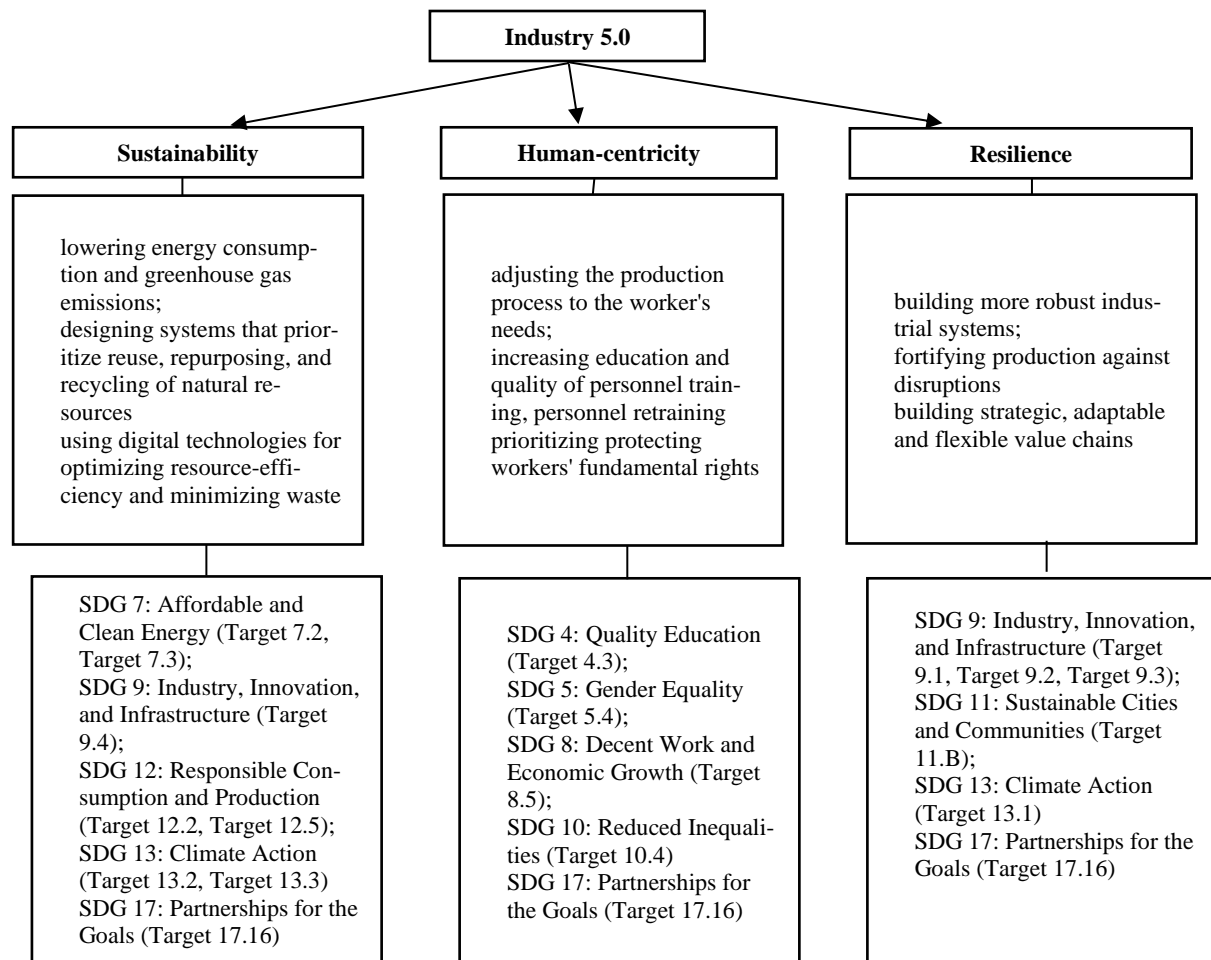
Industry 5.0

Sustainability

lowering energy consumption and greenhouse gas emissions;
designing systems that prioritize reuse, repurposing, and recycling of natural resources
using digital technologies for optimizing resource-efficiency and minimizing waste

SDG 7: Affordable and Clean Energy (Target 7.2, Target 7.3);
SDG 9: Industry, Innovation, and Infrastructure (Target 9.4);
SDG 12: Responsible Consumption and Production (Target 12.2, Target 12.5);
SDG 13: Climate Action (Target 13.2, Target 13.3)
SDG 17: Partnerships for the Goals (Target 17.16)

Human-centricity

adjusting the production process to the worker's needs;
increasing education and quality of personnel training, personnel retraining
prioritizing protecting workers' fundamental rights

SDG 4: Quality Education (Target 4.3);
SDG 5: Gender Equality (Target 5.4);
SDG 8: Decent Work and Economic Growth (Target 8.5);
SDG 10: Reduced Inequalities (Target 10.4)
SDG 17: Partnerships for the Goals (Target 17.16)

Resilience

building more robust industrial systems;
fortifying production against disruptions
building strategic, adaptable and flexible value chains

SDG 9: Industry, Innovation, and Infrastructure (Target 9.1, Target 9.2, Target 9.3);
SDG 11: Sustainable Cities and Communities (Target 11.B);
SDG 13: Climate Action (Target 13.1)
SDG 17: Partnerships for the Goals (Target 17.16)